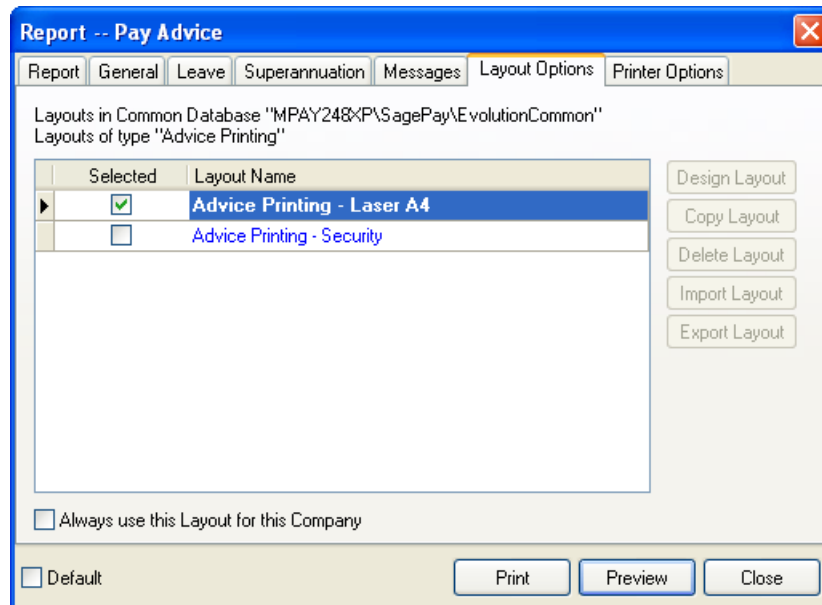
Report -- Pay Advice

Report | General | Leave | Superannuation | Messages | Layout Options | Printer Options

Layouts in Common Database "MPAY248XP\SagePay\EvolutionCommon"
Layouts of type "Advice Printing"

| Selected | Layout Name |
|---|---|
| ☑ | Advice Printing - Laser A4 |
| ☐ | Advice Printing - Security |

Design Layout
Copy Layout
Delete Layout
Import Layout
Export Layout

Always use this Layout for this Company

Default

Print
Preview
Close